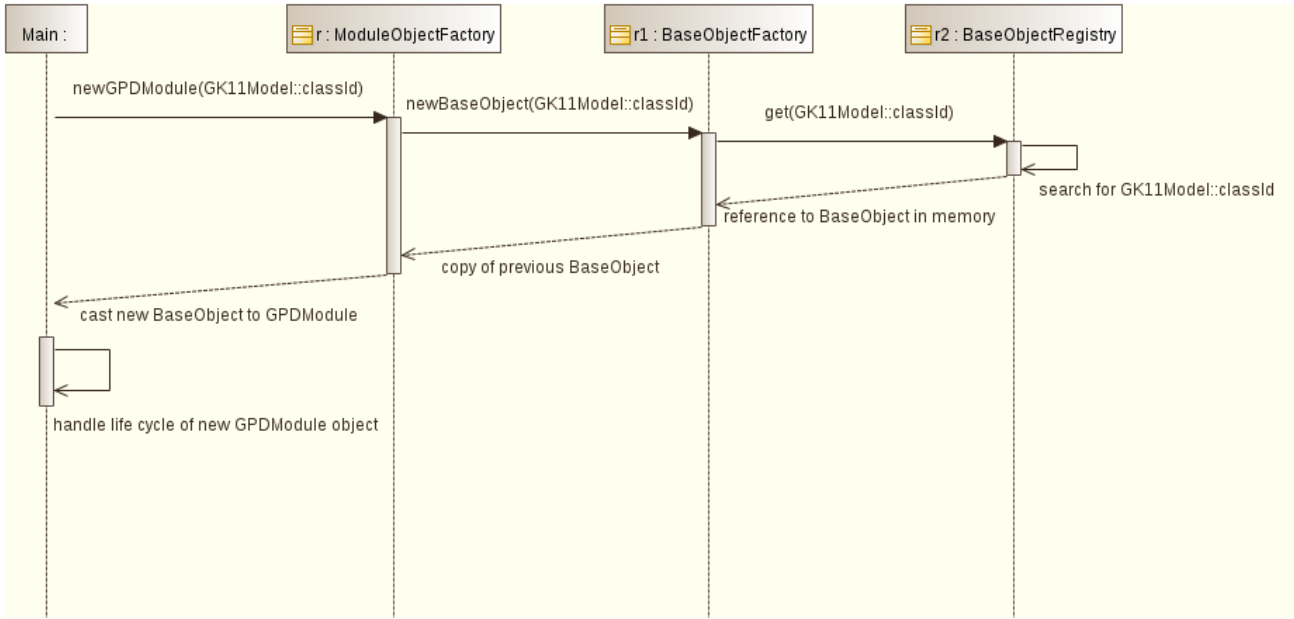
Main :

r : ModuleObjectFactory

r1 : BaseObjectFactory

r2 : BaseObjectRegistry

newGPDModule(GK11Model::classId)

newBaseObject(GK11Model::classId)

get(GK11Model::classId)

search for GK11Model::classId

reference to BaseObject in memory

copy of previous BaseObject

cast new BaseObject to GPDModule

handle life cycle of new GPDModule object